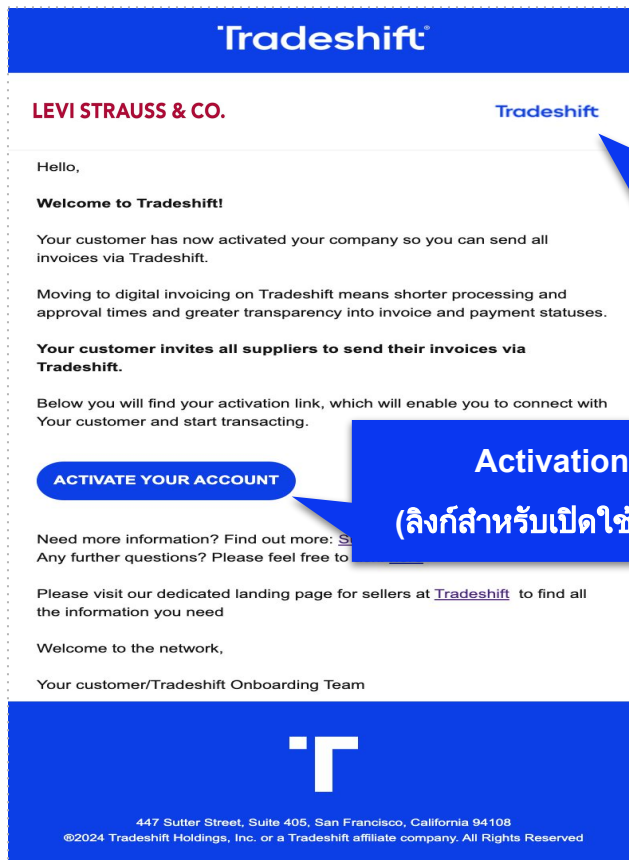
Tradeshift

LEVI STRAUSS & CO.

Tradeshift

Hello,

Welcome to Tradeshift!

Your customer has now activated your company so you can send all invoices via Tradeshift.

Moving to digital invoicing on Tradeshift means shorter processing and approval times and greater transparency into invoice and payment statuses.

Your customer invites all suppliers to send their invoices via Tradeshift.

Below you will find your activation link, which will enable you to connect with Your customer and start transacting.

ACTIVATE YOUR ACCOUNT

Activation
(ลิงก์สำหรับเปิดใช้

Need more information? Find out more: S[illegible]
Any further questions? Please feel free to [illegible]

Please visit our dedicated landing page for sellers at Tradeshift to find all the information you need

Welcome to the network,

Your customer/Tradeshift Onboarding Team

447 Sutter Street, Suite 405, San Francisco, California 94108
®2024 Tradeshift Holdings, Inc. or a Tradeshift affiliate company. All Rights Reserved